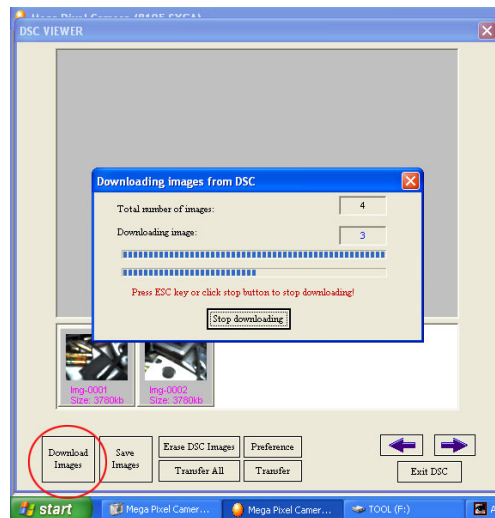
Mega Pixel Camera (8105 SXGA)

DSC VIEWER

Downloading images from DSC

Total number of images: 4

Downloading image: 3

Press ESC key or click stop button to stop downloading!

Stop downloading

Img-0001
Size: 3780kb

Img-0002
Size: 3780kb

Download Images

Save Images

Erase DSC Images

Preference

Transfer All

Transfer

Exit DSC

start

Mega Pixel Camer...

Mega Pixel Camer...

TOOL (F:)